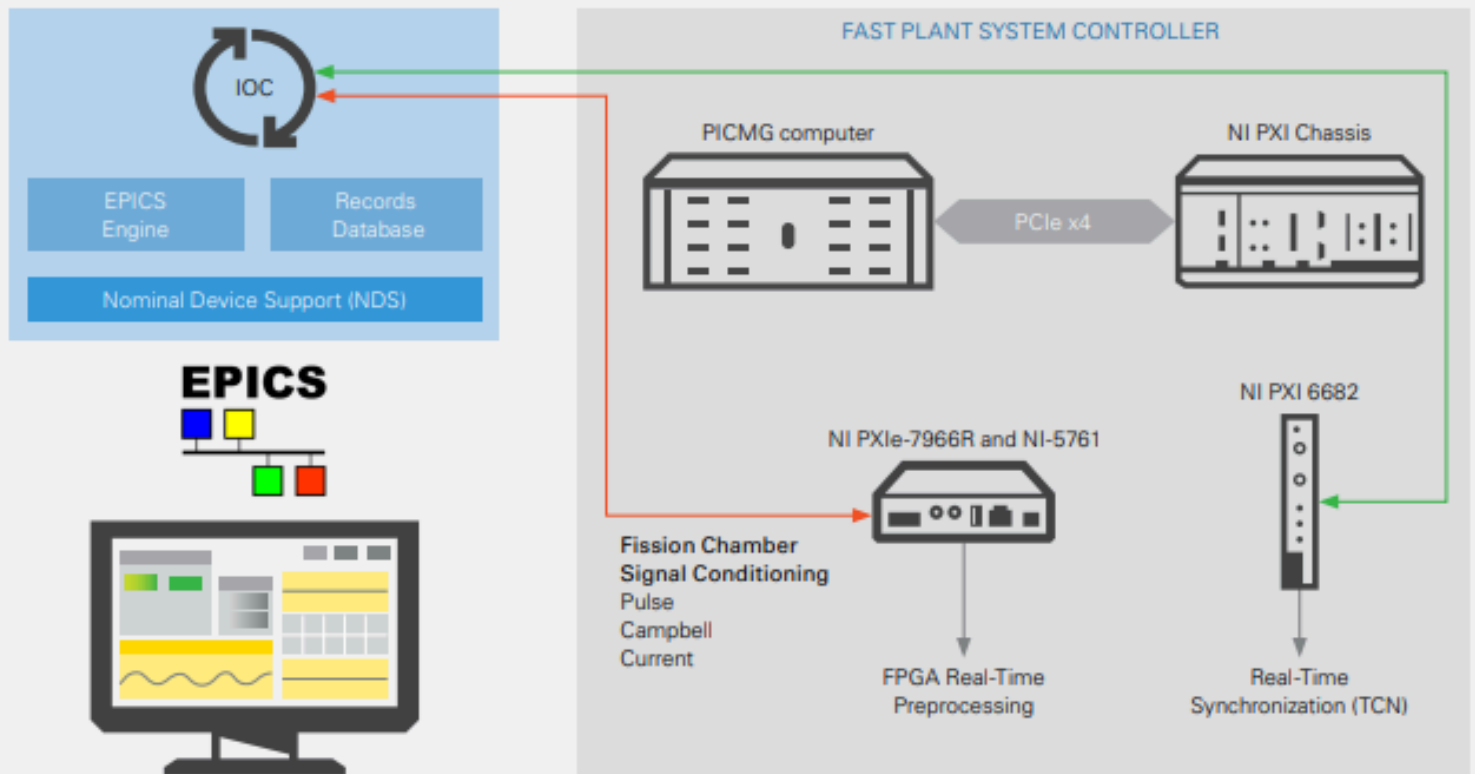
IOC

EPICS Engine

Records Database

Nominal Device Support (NDS)

EPICS

FAST PLANT SYSTEM CONTROLLER

PICMG computer

NI PXI Chassis

PCIe x4

NI PXI 6682

NI PXIe-7966R and NI-5761

Fission Chamber Signal Conditioning
Pulse
Campbell
Current

FPGA Real-Time Preprocessing

Real-Time Synchronization (TCN)